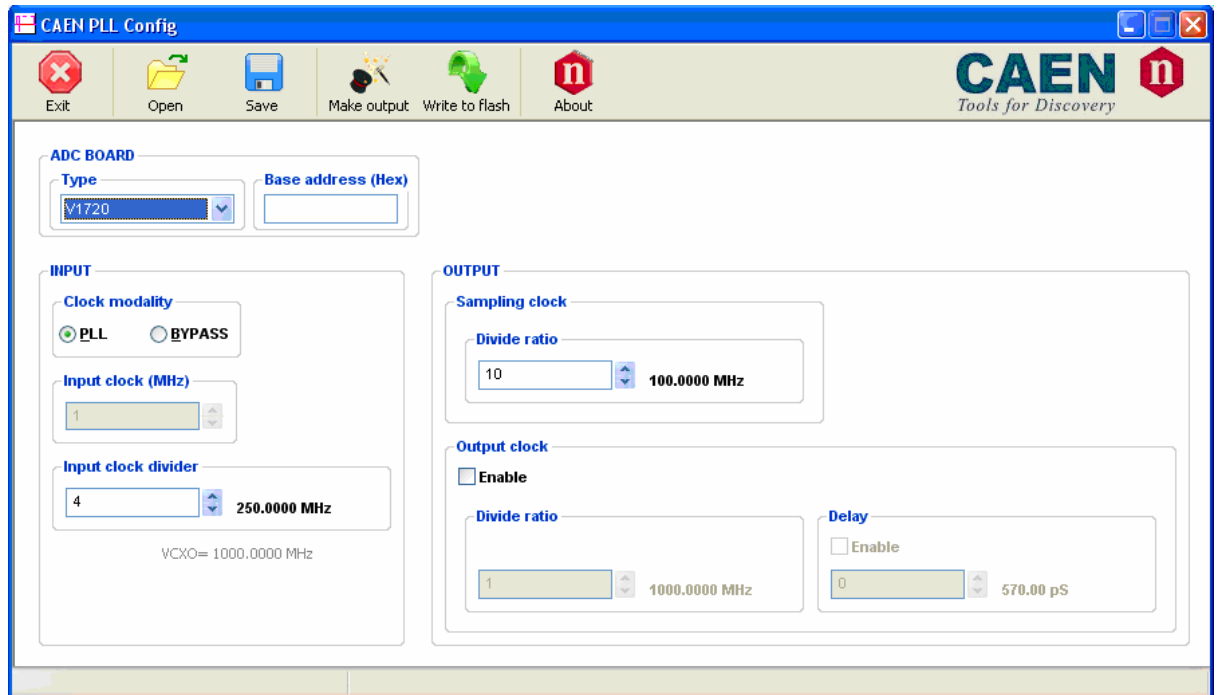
CAEN PLL Config

Exit Open Save Make output Write to flash About

CAEN
Tools for Discovery

ADC BOARD
Type
V1720
Base address (Hex)

INPUT
Clock modality
PLL BYPASS
Input clock (MHz)
1
Input clock divider
4
250.0000 MHz
VCXO= 1000.0000 MHz

OUTPUT
Sampling clock
Divide ratio
10
100.0000 MHz
Output clock
Enable
Divide ratio
1
1000.0000 MHz
Delay
Enable
0
570.00 pS